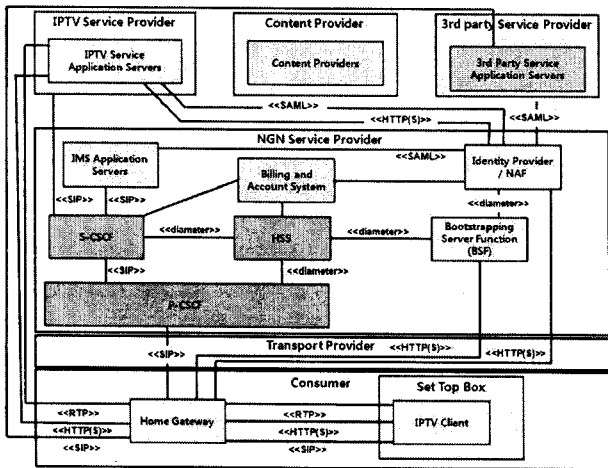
IPTV Service Provider

IPTV Service Application Servers

Content Provider

Content Providers

3rd party Service Provider

3rd Party Service Application Servers

<<SAML>>

<<HTTP(S)>>

<<SAML>>

NGN Service Provider

IMS Application Servers

<<SAML>>

Identity Provider / NAF

Billing and Account System

<<SIP>>

<<SIP>>

<<diameter>>

S-CSCF

<<diameter>>

HSS

<<diameter>>

Bootstrapping Server Function (BSF)

<<SIP>>

<<diameter>>

P-CSCF

Transport Provider

<<HTTP(S)>>

<<HTTP(S)>>

<<SIP>>

Consumer

Set Top Box

<<RTP>>

<<RTP>>

Home Gateway

IPTV Client

<<HTTP(S)>>

<<HTTP(S)>>

<<SIP>>

<<SIP>>